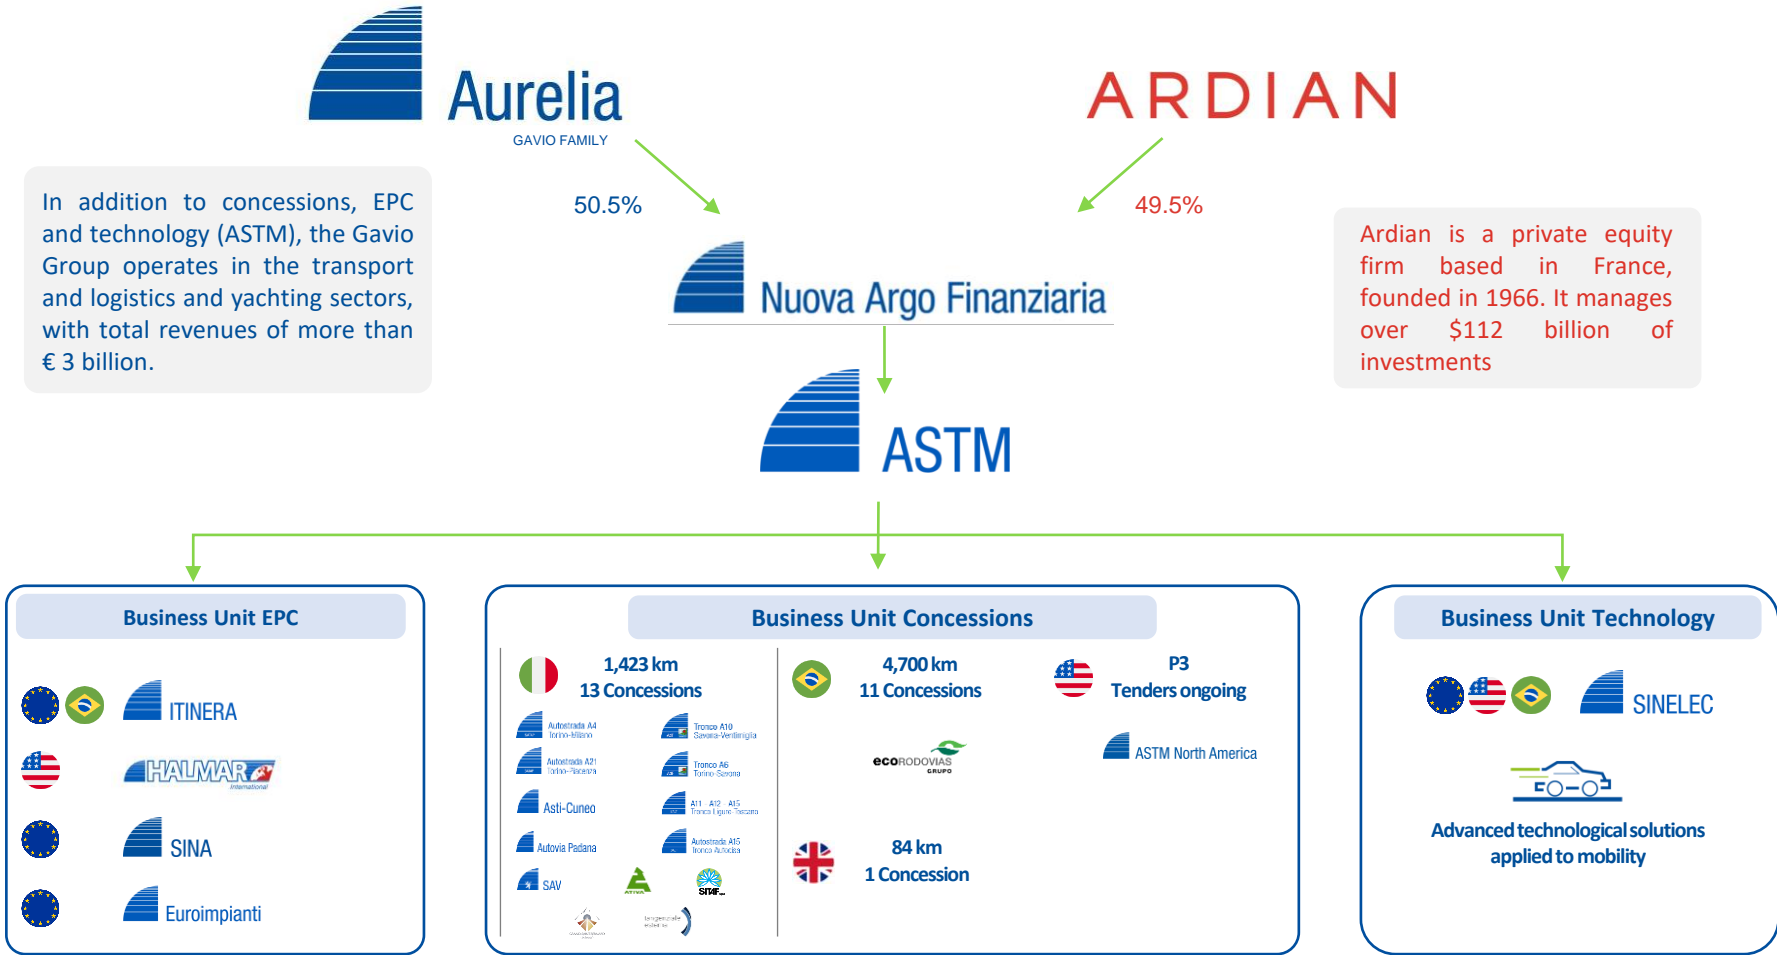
Aurelia
GAVIO FAMILY

ARDIAN

In addition to concessions, EPC and technology (ASTM), the Gavio Group operates in the transport and logistics and yachting sectors, with total revenues of more than € 3 billion.

50.5%

49.5%

Ardian is a private equity firm based in France, founded in 1966. It manages over $112 billion of investments

Nuova Argo Finanziaria

ASTM

Business Unit EPC

ITINERA

HALMAR International

SINA

Euroimpianti

Business Unit Concessions

1,423 km
13 Concessions

Autostrada A4 Torino-Milano

Tronco A10 Savona-Ventimiglia

Autostrada A21 Torino-Piacenza

Tronco A6 Torino-Savona

Asti-Cuneo

A11 - A12 - A15 Tronco Ligure-Toscano

Autovia Padana

Autostrada A15 Tronco Autocisa

SAV

ATIVA

SITAF

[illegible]

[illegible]

4,700 km
11 Concessions

ecoRODOVIAS GRUPO

P3
Tenders ongoing

ASTM North America

84 km
1 Concession

Business Unit Technology

SINELEC

Advanced technological solutions applied to mobility